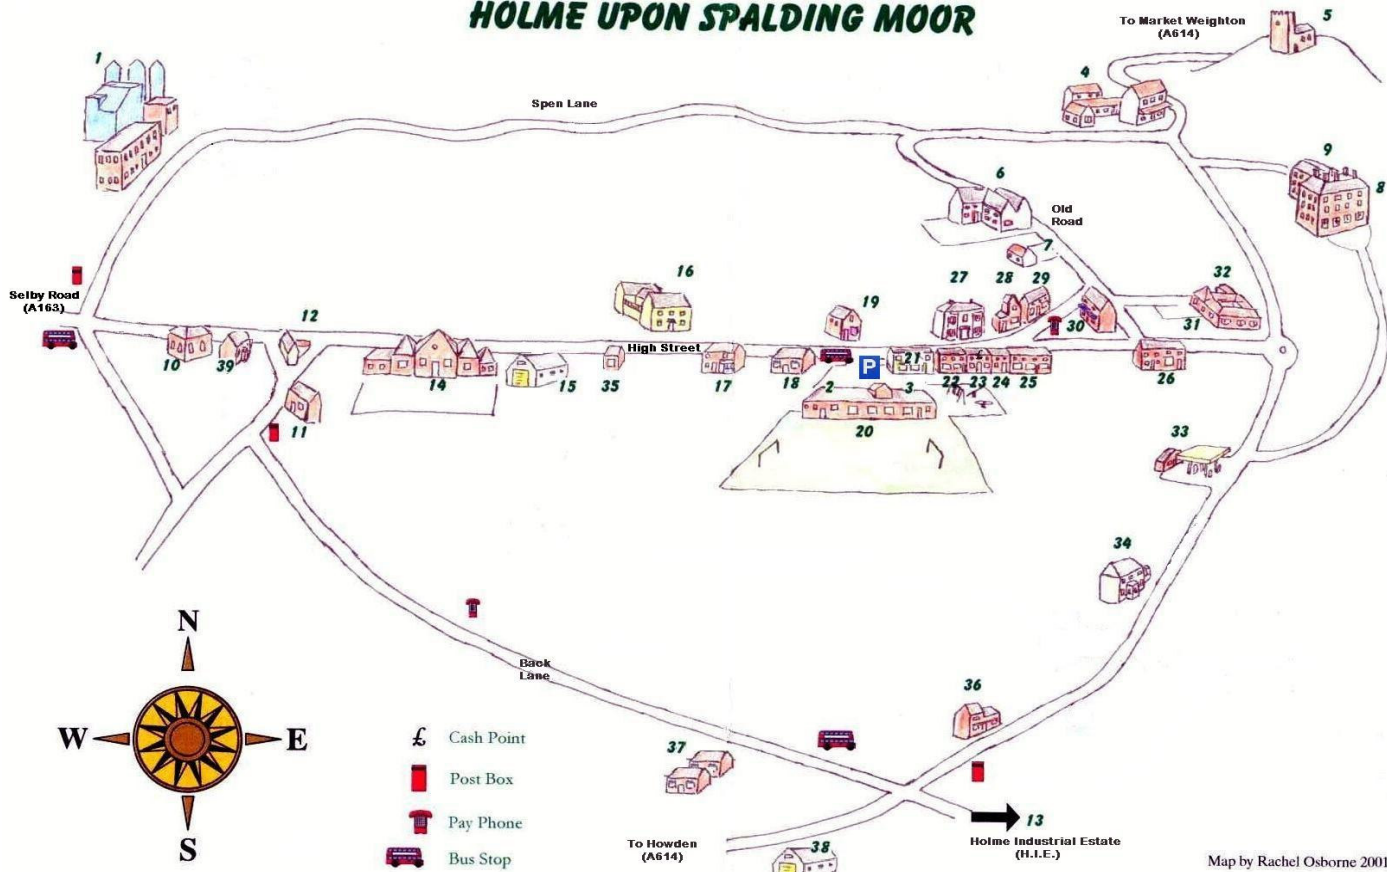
HOLME UPON SPALDING MOOR

To Market Weighton (A614)

5

1

4

Spen Lane

9

8

6

Old Road

7

Selby Road (A163)

16

27 28 29

32

12

19

30

31

10 39

14

15

35

High Street

17

18

P

21

£

2 3

22 23 24 25

26

11

20

33

34

N

W

E

S

Back Lane

36

£ Cash Point

Post Box

Pay Phone

Bus Stop

37

To Howden (A614)

38

13

Holme Industrial Estate (H.I.E.)

Map by Rachel Osborne 2001